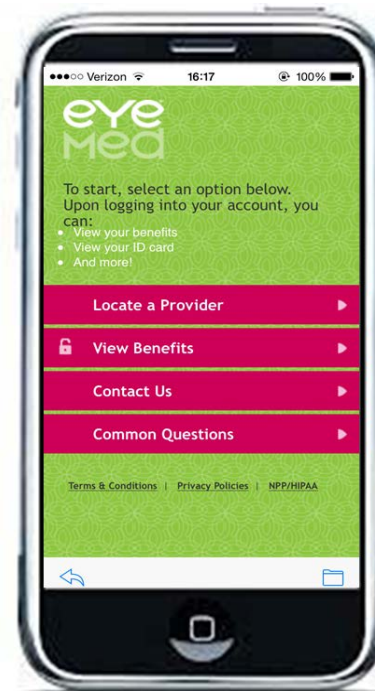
●●●○○ Verizon 16:17 100%

eye
med

To start, select an option below. Upon logging into your account, you can:
• View your benefits
• View your ID card
• And more!

Locate a Provider

View Benefits

Contact Us

Common Questions

Terms & Conditions | Privacy Policies | NPP/HIPAA